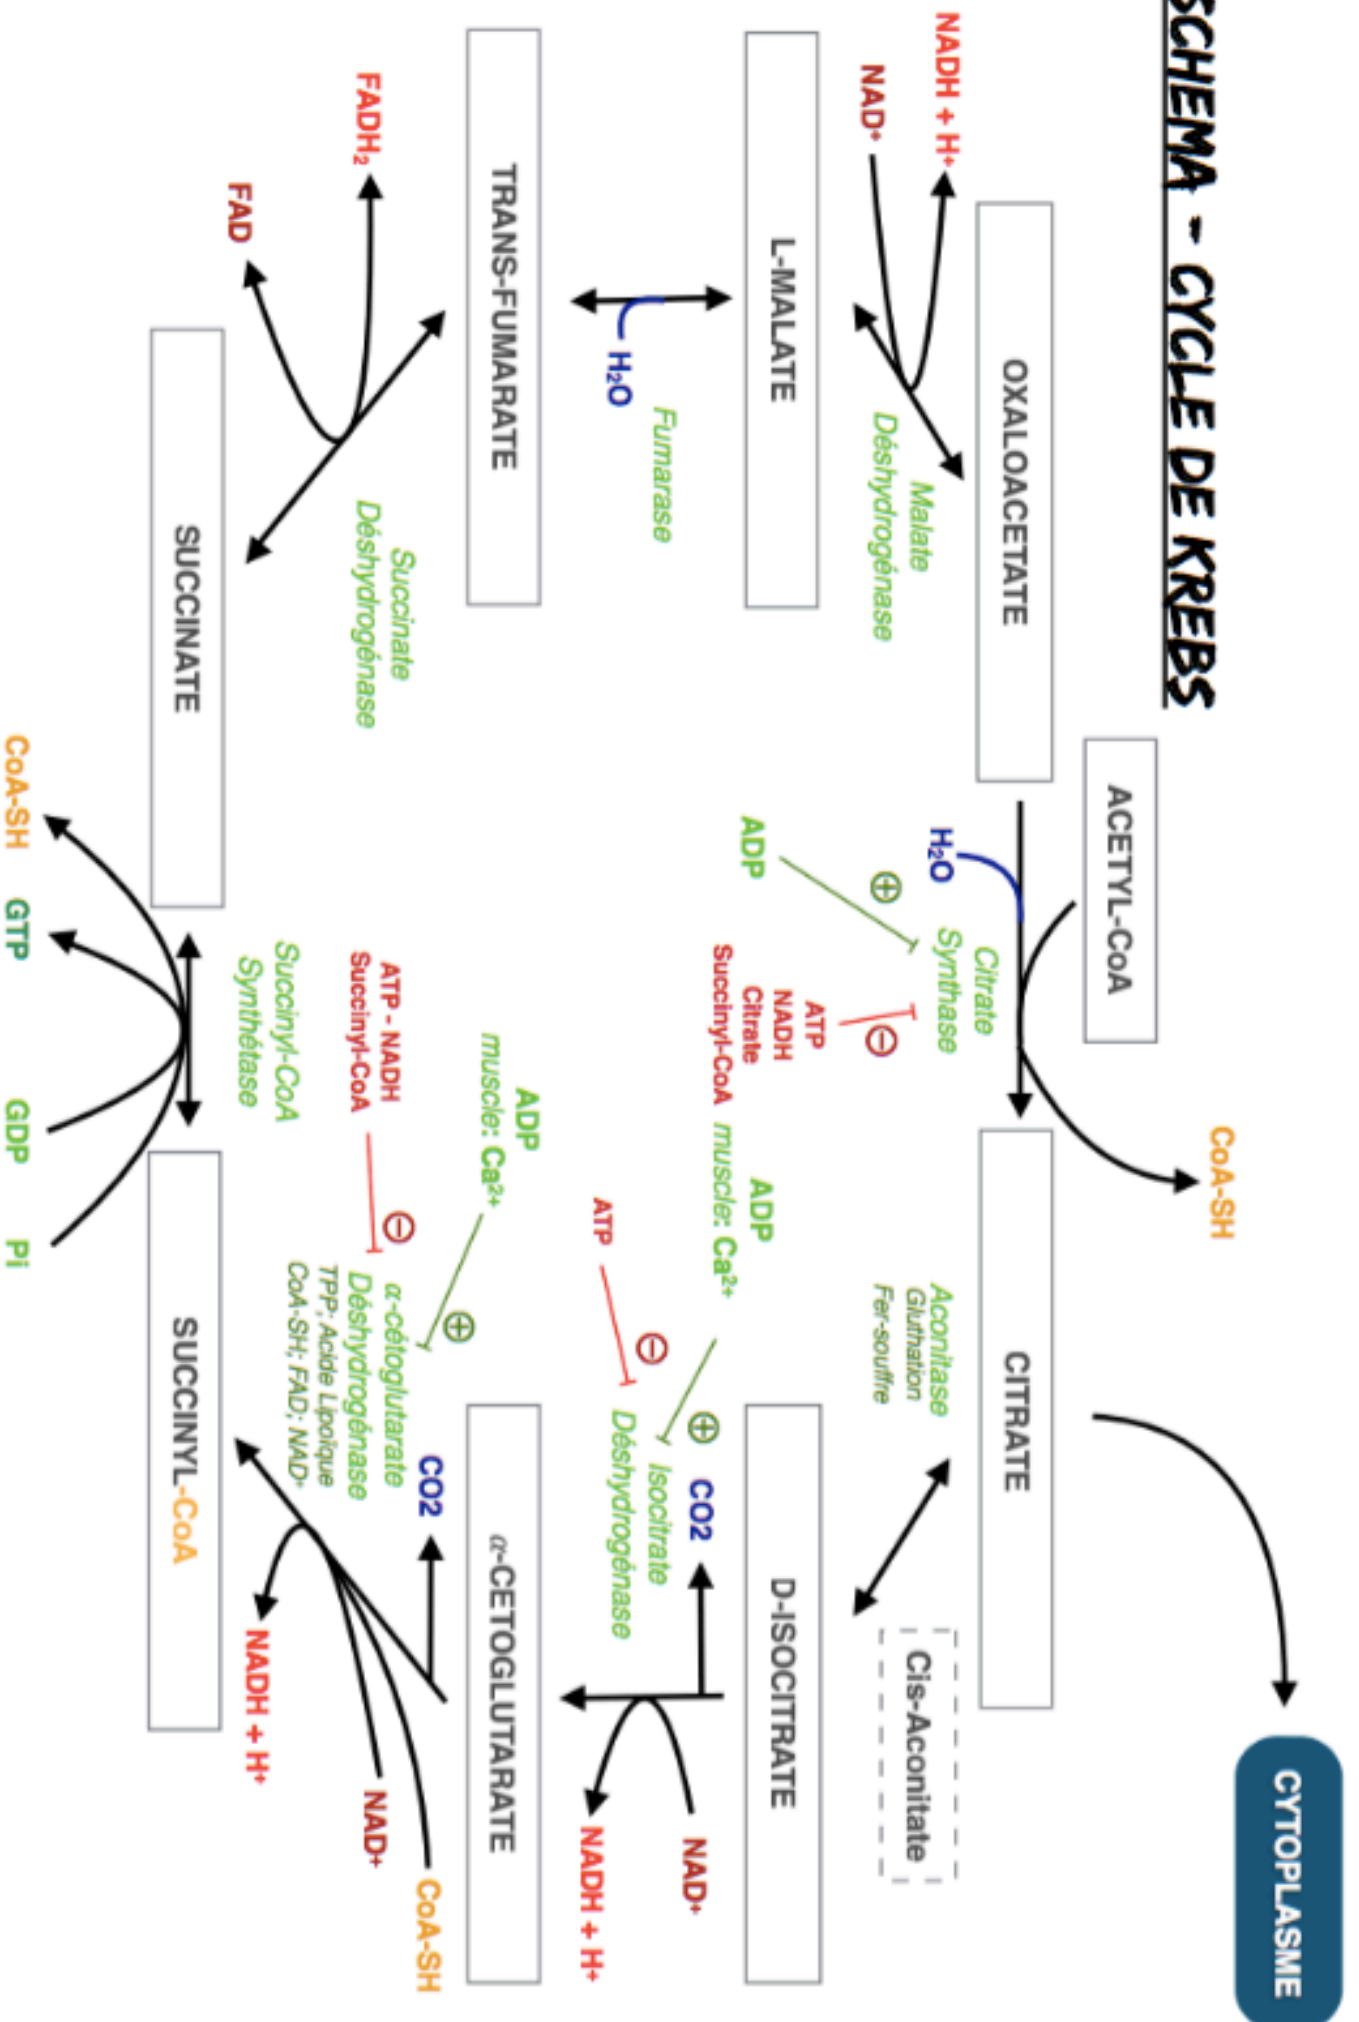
SCHEMA - CYCLE DE KREBS

OXALOACETATE

ACETYL-CoA

$H_2O$

Citrate Synthase

CoA-SH

⊕ ADP

⊖ ATP NADH Citrate Succinyl-CoA

CITRATE

CYTOPLASME

Aconitase Gluthation Fer-souffre

Cis-Aconitate

D-ISOCITRATE

Isocitrate Déshydrogénase

ADP muscle: $Ca^{2+}$ ⊕

ATP ⊖

CO2

NAD+

NADH + H+

α-CETOGLUTARATE

α-cétoglutarate Déshydrogénase TPP; Acide Lipoïque CoA-SH; FAD; NAD+

ADP muscle: $Ca^{2+}$ ⊕

ATP - NADH Succinyl-CoA ⊖

CO2

NAD+

CoA-SH

NADH + H+

SUCCINYL-CoA

Succinyl-CoA Synthétase

GDP

Pi

GTP

CoA-SH

SUCCINATE

Succinate Déshydrogénase

FAD

$FADH_2$

TRANS-FUMARATE

Fumarase

$H_2O$

L-MALATE

Malate Déshydrogénase

NAD+

NADH + H+